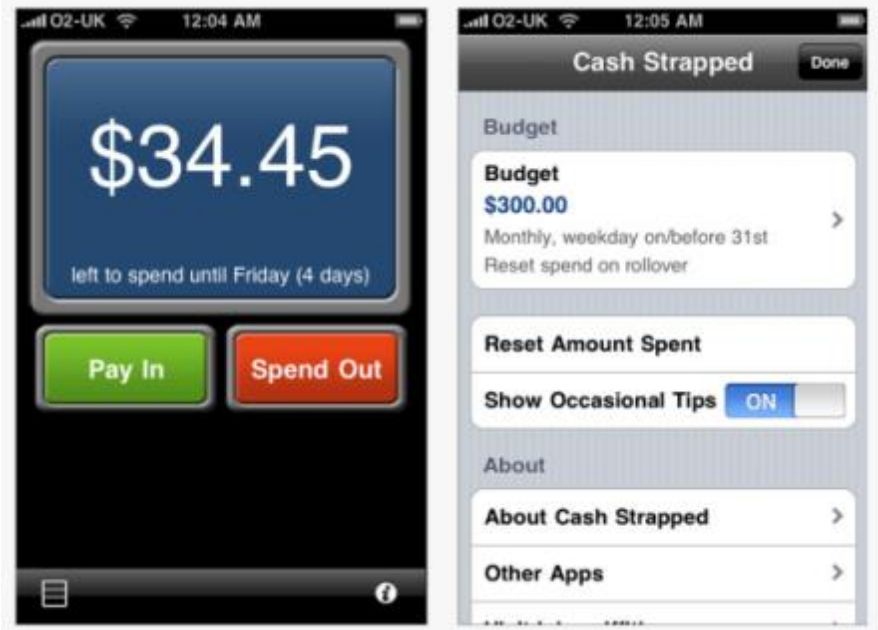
O2-UK 12:04 AM

$34.45

left to spend until Friday (4 days)

Pay In

Spend Out

O2-UK 12:05 AM

Cash Strapped

Done

Budget

Budget

$300.00

Monthly, weekday on/before 31st

Reset spend on rollover

Reset Amount Spent

Show Occasional Tips ON

About

About Cash Strapped

Other Apps

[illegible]